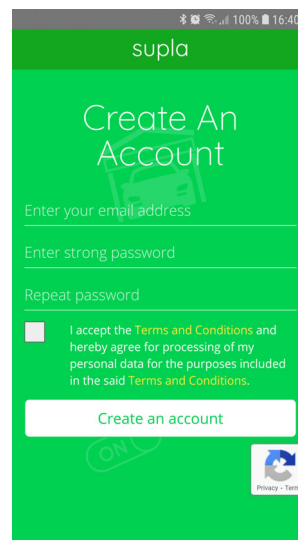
100% 16:40

supla

Create An Account

Enter your email address

Enter strong password

Repeat password

I accept the Terms and Conditions and hereby agree for processing of my personal data for the purposes included in the said Terms and Conditions.

Create an account

ON

Privacy - Term